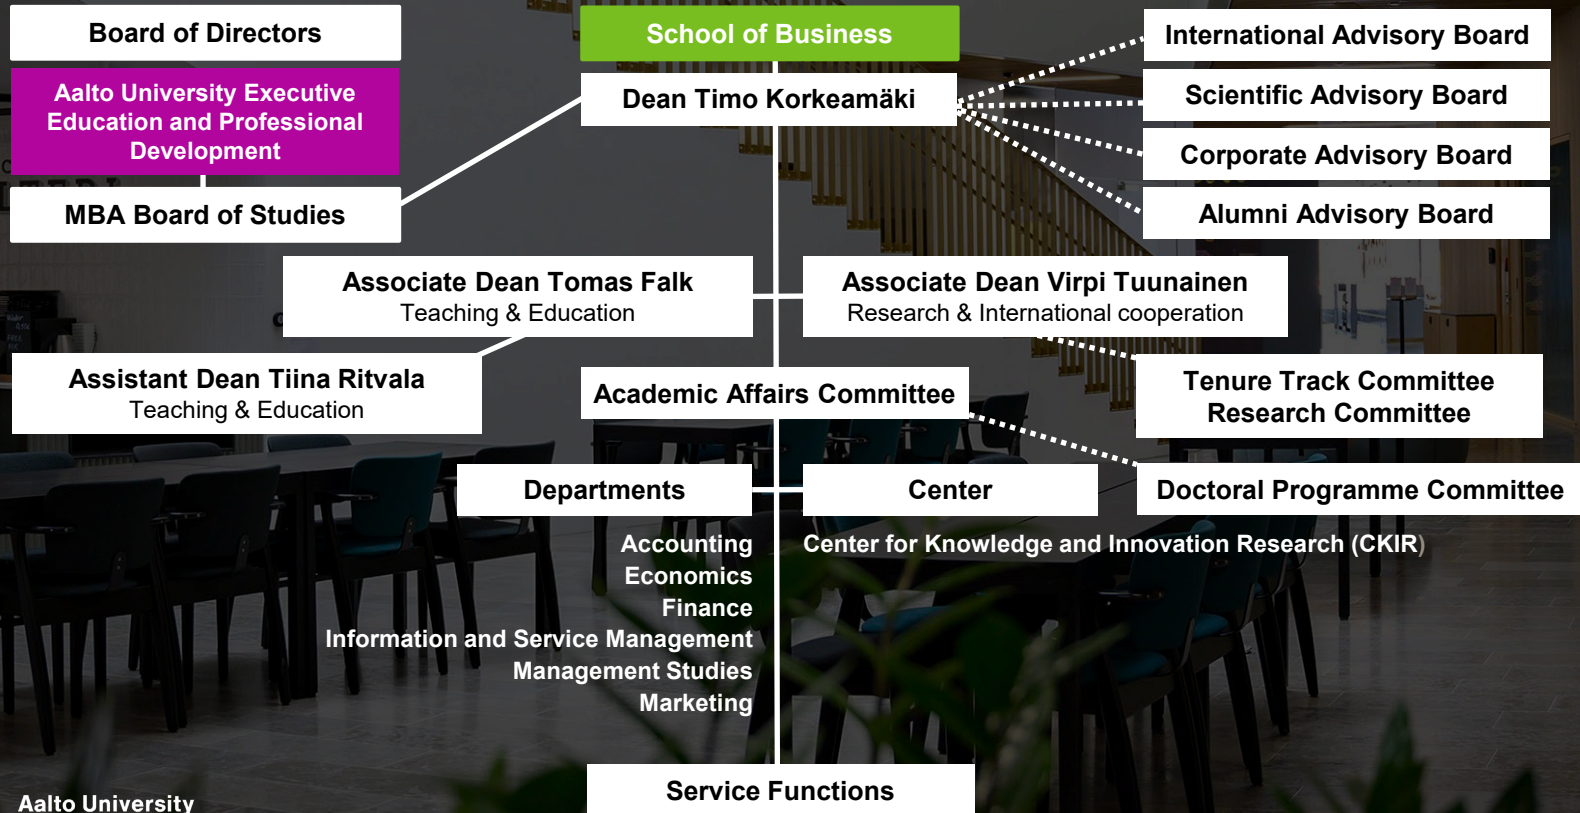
Board of Directors

Aalto University Executive Education and Professional Development

MBA Board of Studies

School of Business

Dean Timo Korkeamäki

International Advisory Board

Scientific Advisory Board

Corporate Advisory Board

Alumni Advisory Board

Associate Dean Tomas Falk
Teaching & Education

Associate Dean Virpi Tuunainen
Research & International cooperation

Assistant Dean Tiina Ritvala
Teaching & Education

Academic Affairs Committee

Tenure Track Committee
Research Committee

Departments

Center

Doctoral Programme Committee

Accounting
Economics
Finance
Information and Service Management
Management Studies
Marketing

Center for Knowledge and Innovation Research (CKIR)

Service Functions

Aalto University